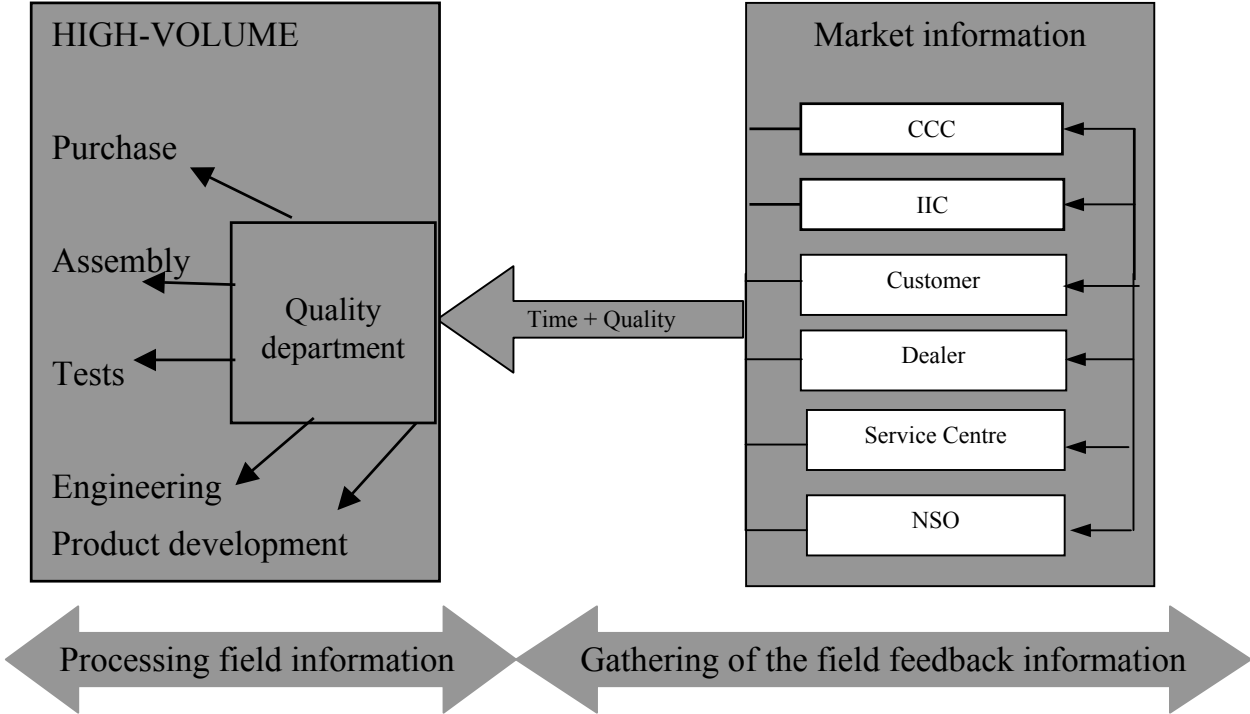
HIGH-VOLUME

Purchase

Assembly

Quality department

Tests

Engineering

Product development

Time + Quality

Market information

CCC

IIC

Customer

Dealer

Service Centre

NSO

Processing field information

Gathering of the field feedback information